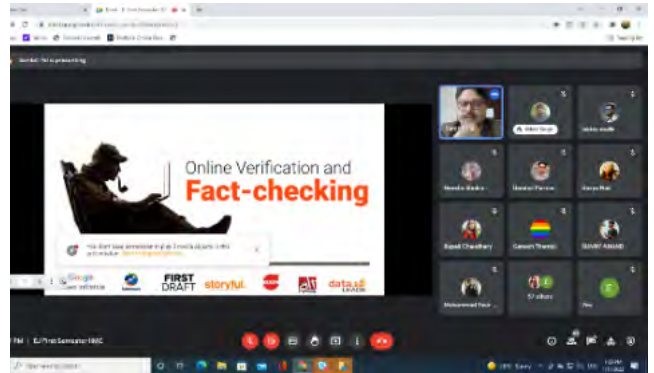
Online Verification and
Fact-checking

Google News Initiative

FIRST DRAFT

storyful.

data

Nikhil Singh

Sanjay Jindal

Namita Shukla

Samina Parveen

Kavya Mali

Rupali Chaudhary

Ganesh Thomas

SUMIT ANAND

Mohammad Faiz

57 others

You

EJ/First Semester/IIMC

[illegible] is presenting